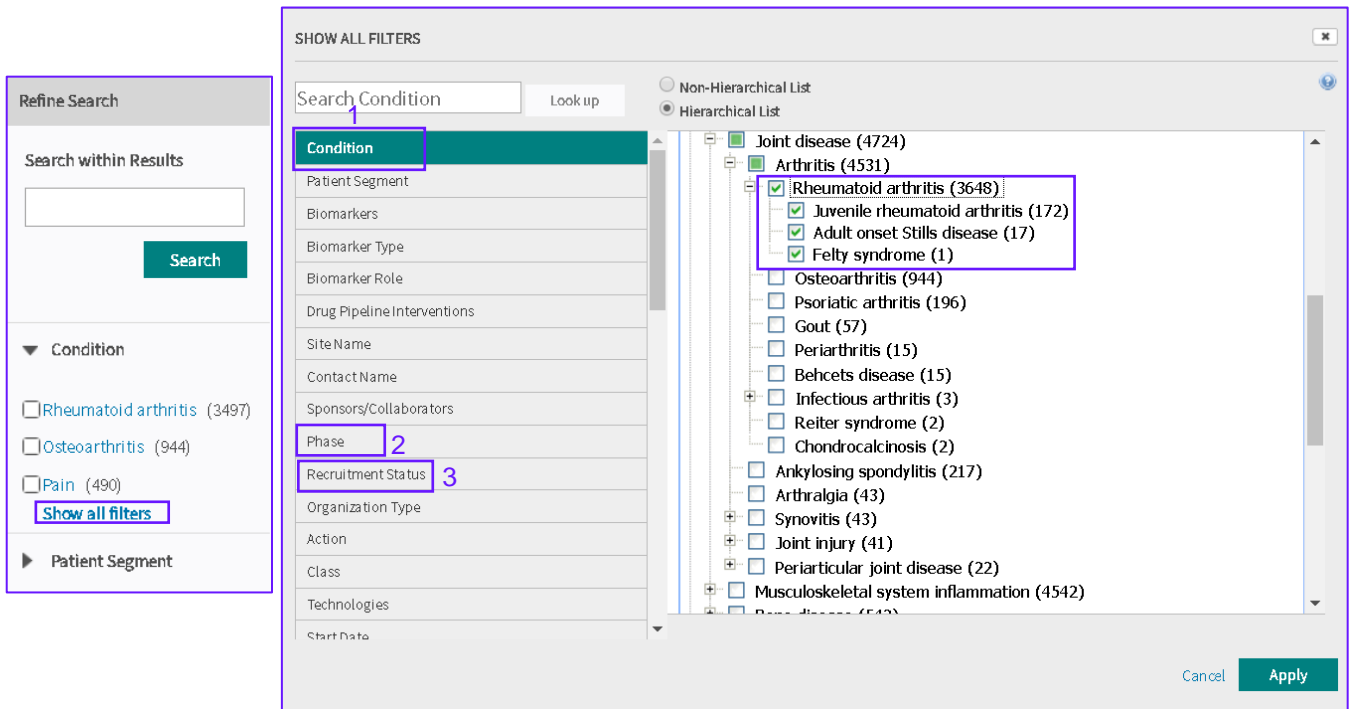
Refine Search

Search within Results

Search

Condition

Rheumatoid arthritis (3497)

Osteoarthritis (944)

Pain (490)

Show all filters

Patient Segment

SHOW ALL FILTERS

Search Condition

Look up

Non-Hierarchical List

Hierarchical List

1

Condition

Patient Segment

Biomarkers

Biomarker Type

Biomarker Role

Drug Pipeline Interventions

Site Name

Contact Name

Sponsors/Collaborators

Phase 2

Recruitment Status 3

Organization Type

Action

Class

Technologies

Start Date

Joint disease (4724)

Arthritis (4531)

Rheumatoid arthritis (3648)

Juvenile rheumatoid arthritis (172)

Adult onset Stills disease (17)

Felty syndrome (1)

Osteoarthritis (944)

Psoriatic arthritis (196)

Gout (57)

Periarthritis (15)

Behcets disease (15)

Infectious arthritis (3)

Reiter syndrome (2)

Chondrocalcinosis (2)

Ankylosing spondylitis (217)

Arthralgia (43)

Synovitis (43)

Joint injury (41)

Periarticular joint disease (22)

Musculoskeletal system inflammation (4542)

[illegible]

Cancel

Apply